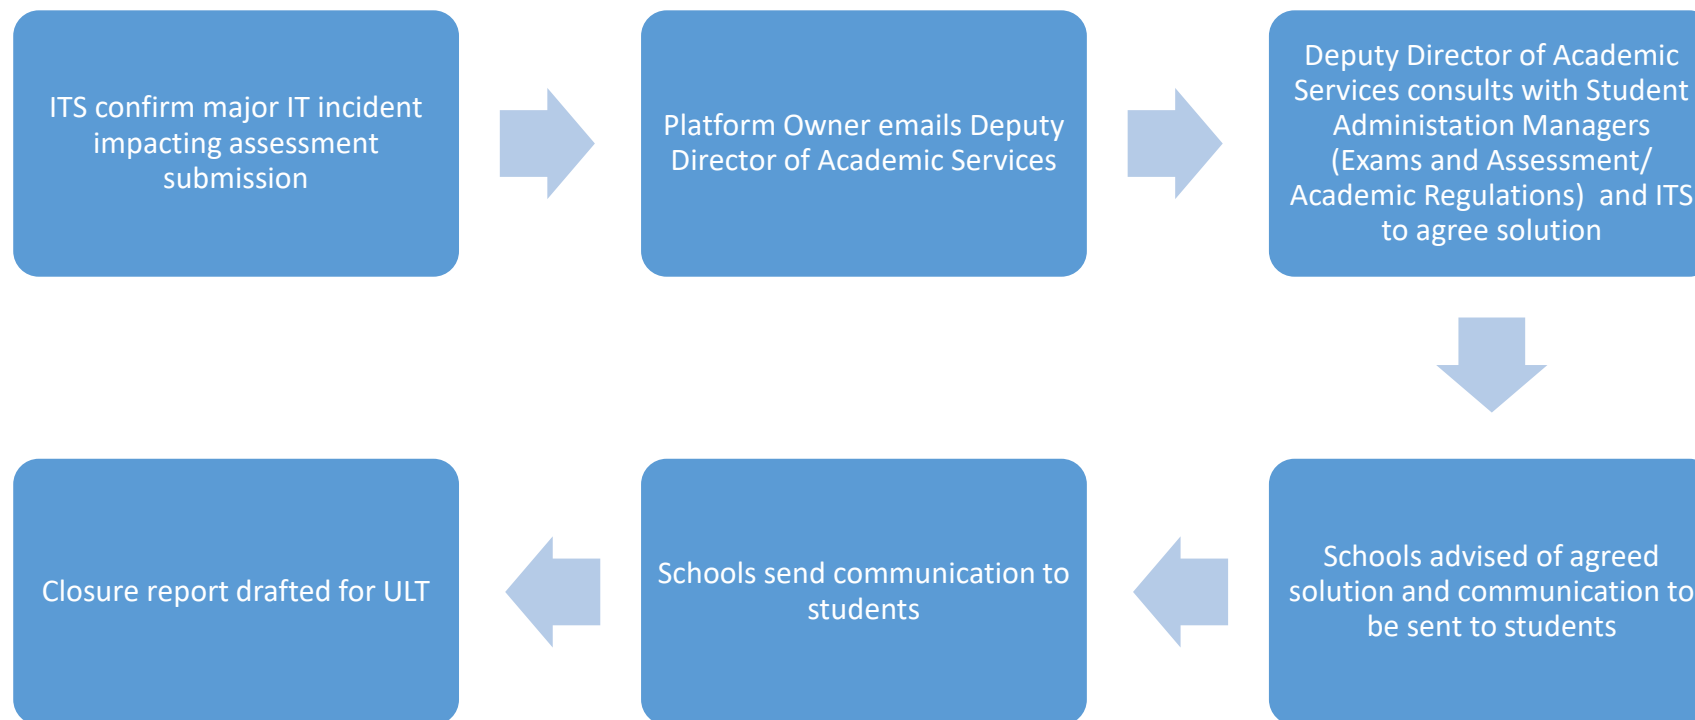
ITS confirm major IT incident impacting assessment submission

Platform Owner emails Deputy Director of Academic Services

Deputy Director of Academic Services consults with Student Administation Managers (Exams and Assessment/ Academic Regulations) and ITS to agree solution

Schools advised of agreed solution and communication to be sent to students

Schools send communication to students

Closure report drafted for ULT